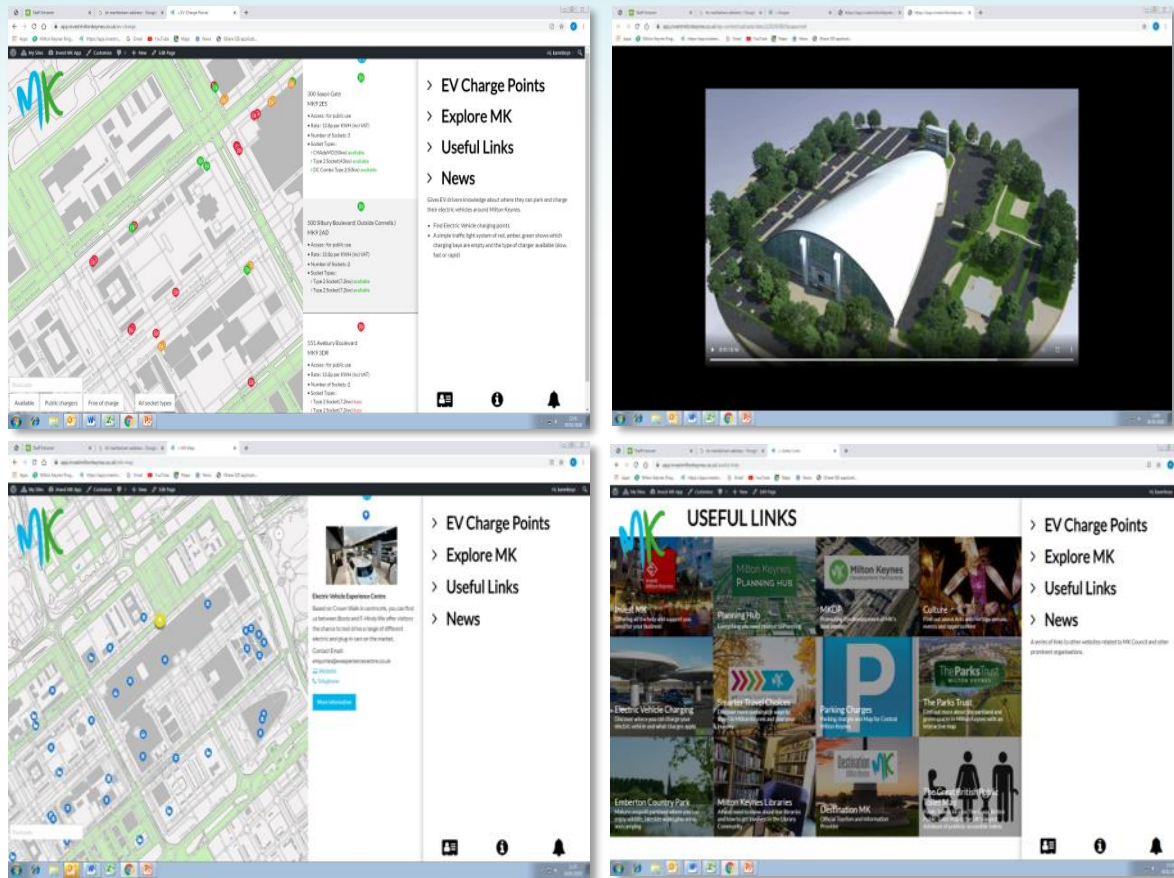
MK

300 Saxon Gate
MK9 2ES
• Access: for public use
• Rate: 10.8p per KWH (incl VAT)
• Number of Sockets: 3
• Socket Types:
- CHAdeMO (50kw) available
- Type 2 Socket (43kw) available
- DC Combo Type 2 (50kw) available

500 Silbury Boulevard (Outside Connells)
MK9 1AD
• Access: for public use
• Rate: 10.8p per KWH (incl VAT)
• Number of Sockets: 2
• Socket Types:
- Type 2 Socket (7.2kw) available
- Type 2 Socket (7.2kw) available

551 Avebury Boulevard
MK9 3DR
• Access: for public use
• Rate: 10.8p per KWH (incl VAT)
• Number of Sockets: 2
• Socket Types:
- Type 2 Socket (7.2kw) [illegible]
- Type 2 Socket (7.2kw) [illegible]

Available Public chargers Free of charge All socket types

> EV Charge Points
> Explore MK
> Useful Links
> News

Gives EV drivers knowledge about where they can park and charge their electric vehicles around Milton Keynes.

• Find Electric Vehicle charging points
• A simple traffic light system of red, amber, green shows which charging bays are empty and the type of charger available (slow, fast or rapid)

MK

Electric Vehicle Experience Centre
Based on Crown Walk in centre:mk, you can find us between Boots and H. Hindy. We offer visitors the chance to test drive a range of different electric and plug-in cars on the market.
Contact Email:
enquiries@evexperiencecentre.co.uk
Website
Telephone
More information

> EV Charge Points
> Explore MK
> Useful Links
> News

MK USEFUL LINKS

Invest MK
Planning Hub
MKDP
Culture
Electric Vehicle Charging
Smarter Travel Choices
Parking Charges
The Parks Trust
Emberton Country Park
Milton Keynes Libraries
Destination MK
The Great British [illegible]

> EV Charge Points
> Explore MK
> Useful Links
> News

A series of links to other websites related to MK Council and other prominent organisations.